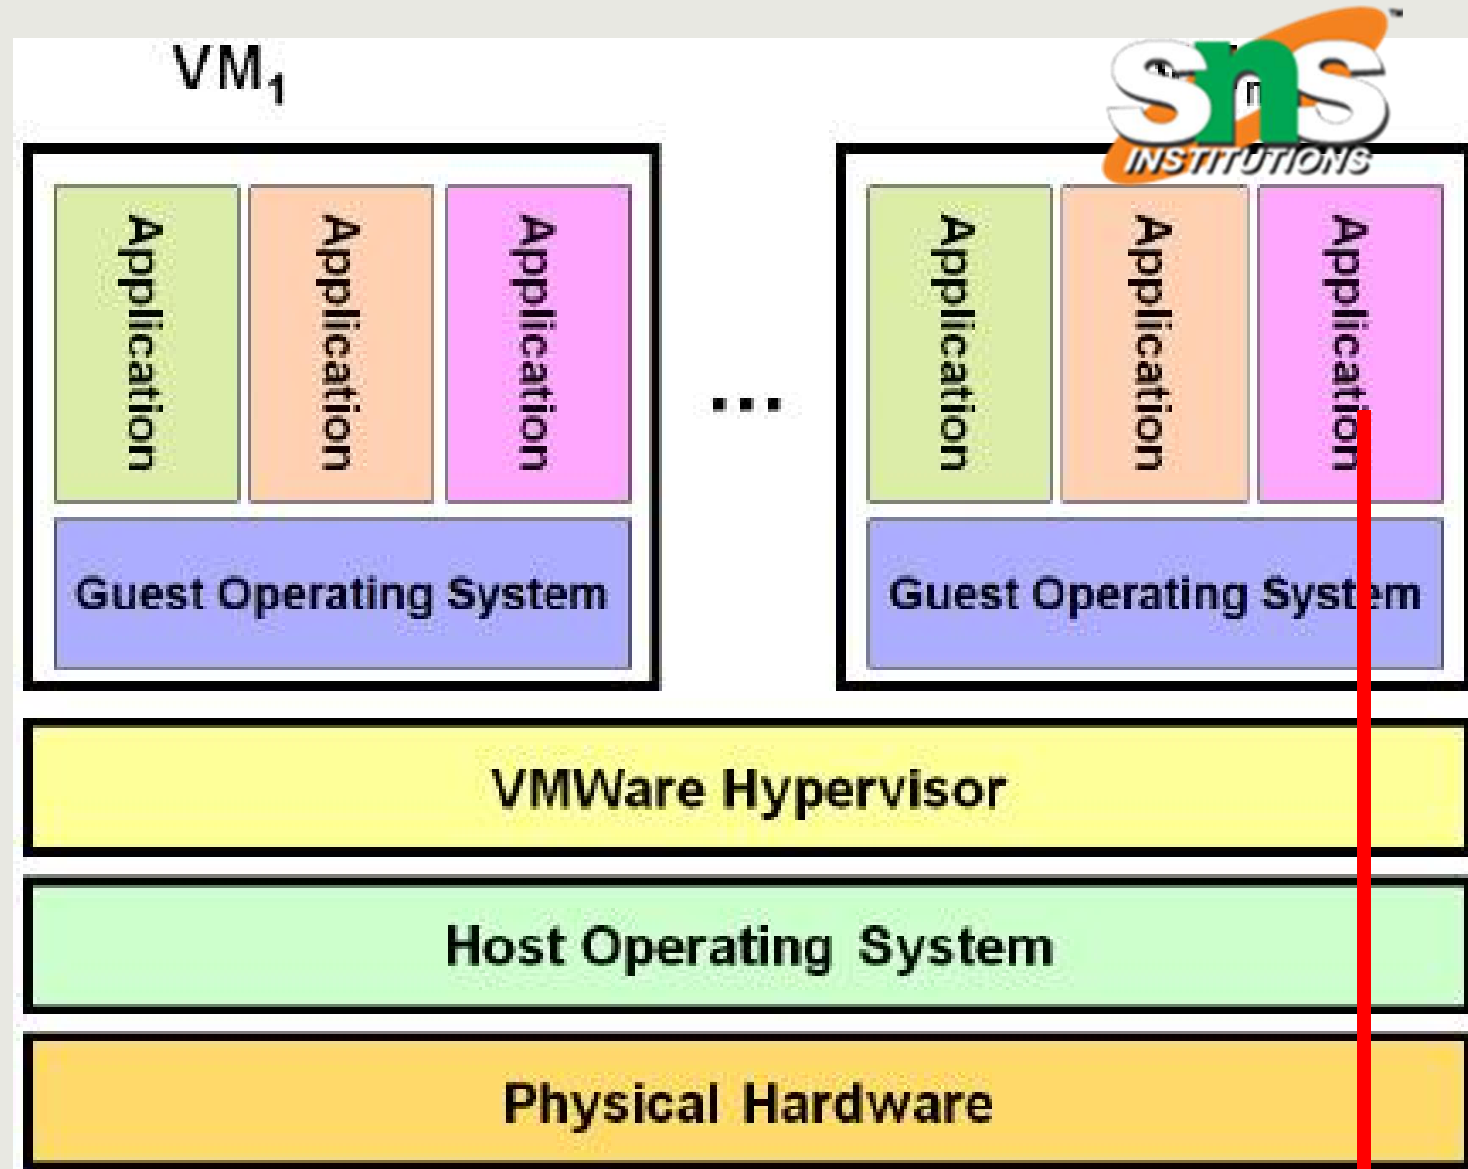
VM$_1$

sns INSTITUTIONS

Application

Application

Application

Guest Operating System

...

Application

Application

Application

Guest Operating System

VMWare Hypervisor

Host Operating System

Physical Hardware